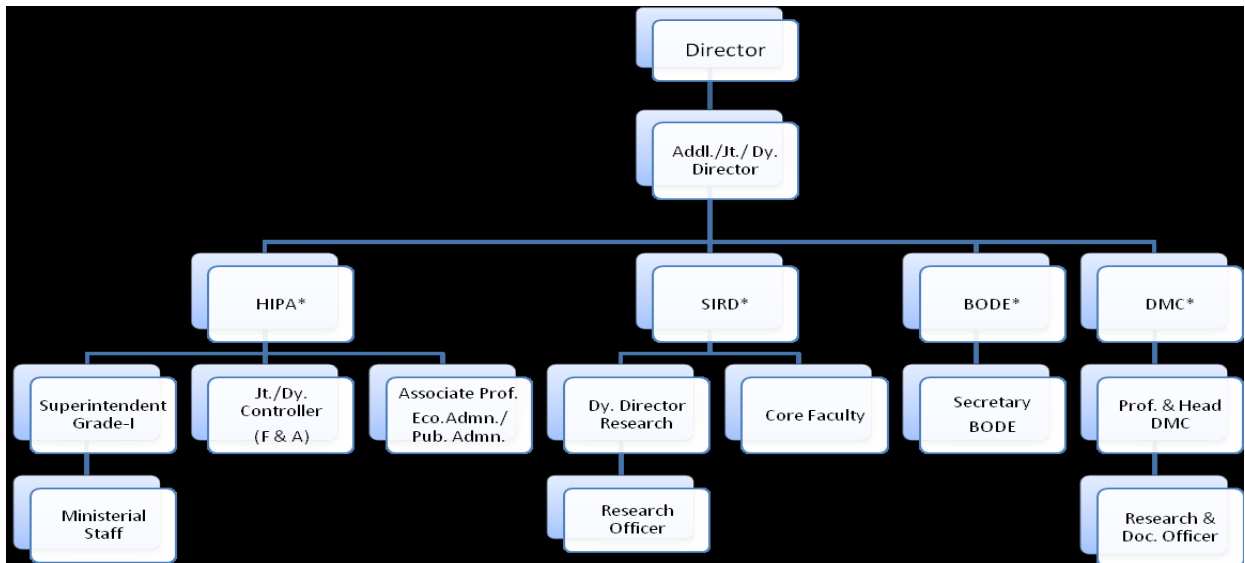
Director

Addl./Jt./ Dy. Director

HIPA*

SIRD*

BODE*

DMC*

Superintendent Grade-I

Jt./Dy. Controller (F & A)

Associate Prof. Eco.Admn./ Pub. Admn.

Dy. Director Research

Core Faculty

Secretary BODE

Prof. & Head DMC

Ministerial Staff

Research Officer

Research & Doc. Officer